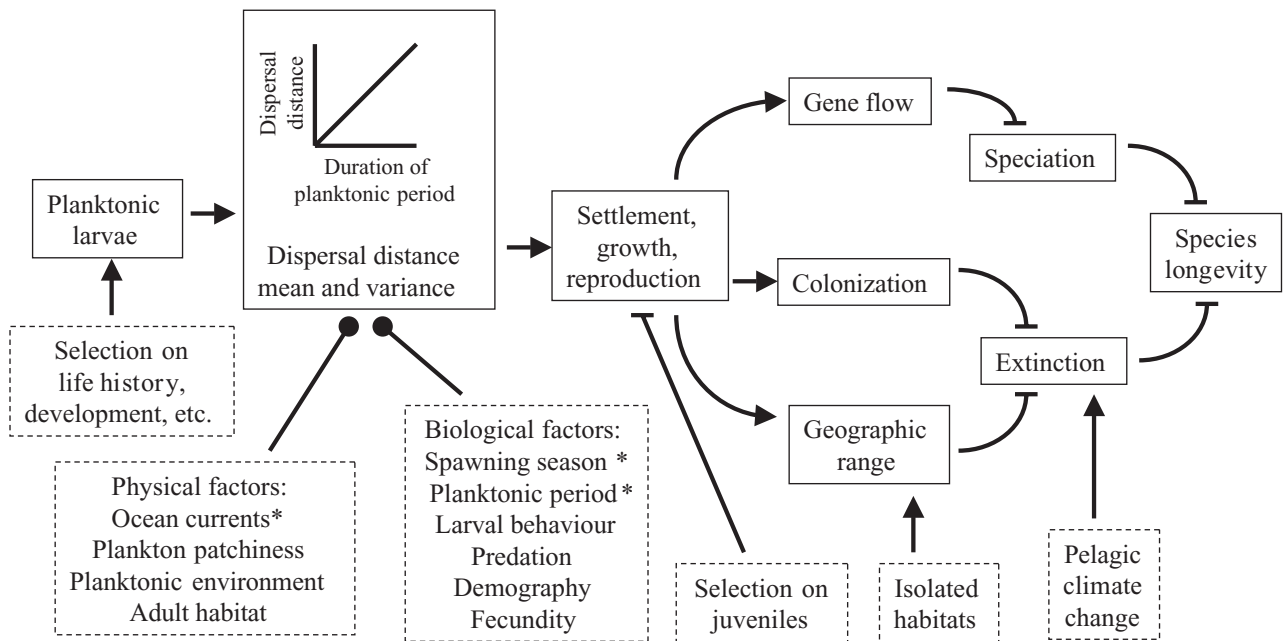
Dispersal distance

Duration of planktonic period

Dispersal distance mean and variance

Planktonic larvae

Selection on life history, development, etc.

Physical factors:
Ocean currents*
Plankton patchiness
Planktonic environment
Adult habitat

Biological factors:
Spawning season *
Planktonic period *
Larval behaviour
Predation
Demography
Fecundity

Settlement, growth, reproduction

Selection on juveniles

Gene flow

Speciation

Colonization

Geographic range

Isolated habitats

Extinction

Pelagic climate change

Species longevity